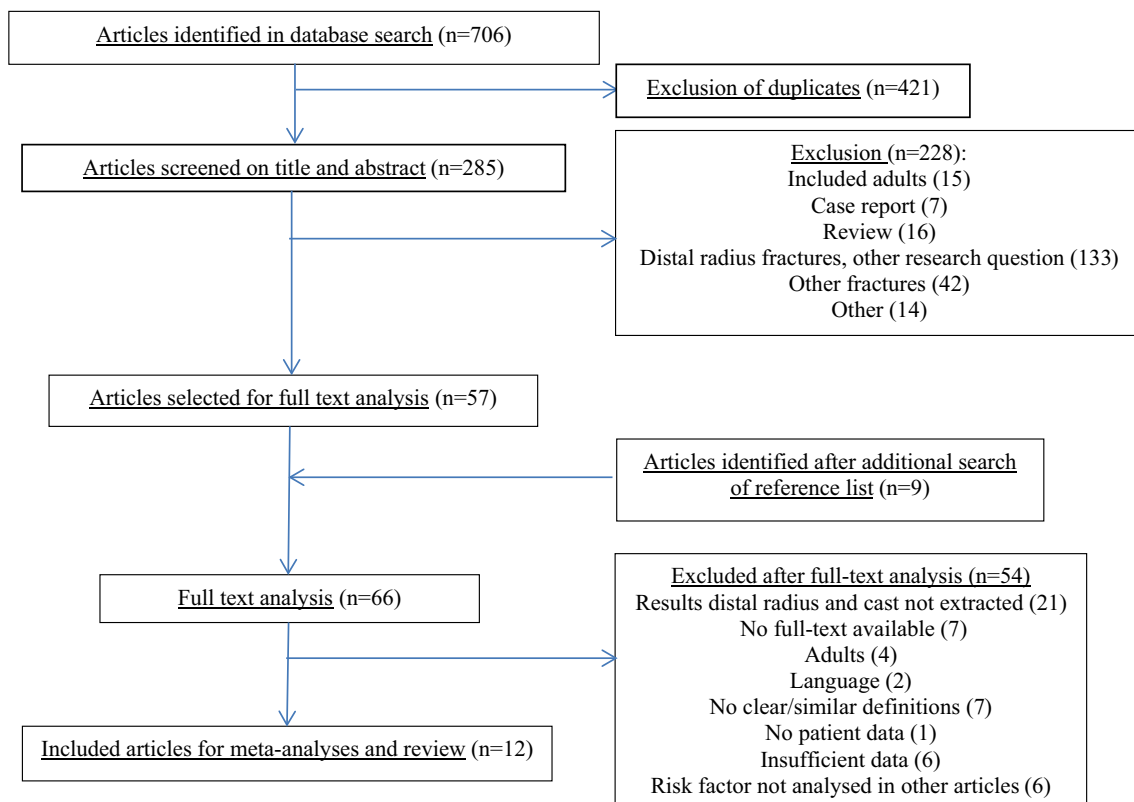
Articles identified in database search (n=706)

Exclusion of duplicates (n=421)

Articles screened on title and abstract (n=285)

Exclusion (n=228):
Included adults (15)
Case report (7)
Review (16)
Distal radius fractures, other research question (133)
Other fractures (42)
Other (14)

Articles selected for full text analysis (n=57)

Articles identified after additional search of reference list (n=9)

Full text analysis (n=66)

Excluded after full-text analysis (n=54)
Results distal radius and cast not extracted (21)
No full-text available (7)
Adults (4)
Language (2)
No clear/similar definitions (7)
No patient data (1)
Insufficient data (6)
Risk factor not analysed in other articles (6)

Included articles for meta-analyses and review (n=12)